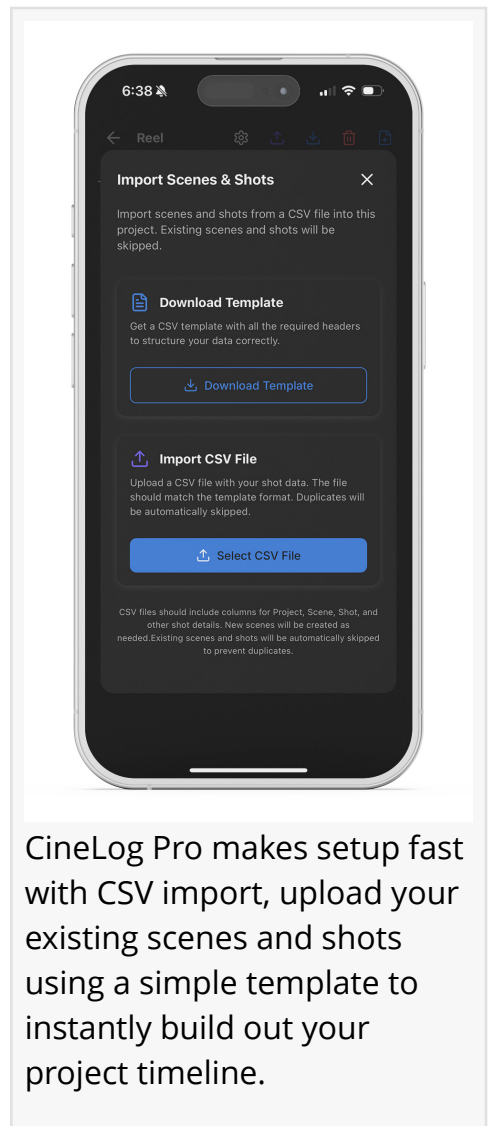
6:38

Reel

Import Scenes & Shots

Import scenes and shots from a CSV file into this project. Existing scenes and shots will be skipped.

Download Template

Get a CSV template with all the required headers to structure your data correctly.

Download Template

Import CSV File

Upload a CSV file with your shot data. The file should match the template format. Duplicates will be automatically skipped.

Select CSV File

CSV files should include columns for Project, Scene, Shot, and other shot details. New scenes will be created as needed.Existing scenes and shots will be automatically skipped to prevent duplicates.

CineLog Pro makes setup fast with CSV import, upload your existing scenes and shots using a simple template to instantly build out your project timeline.